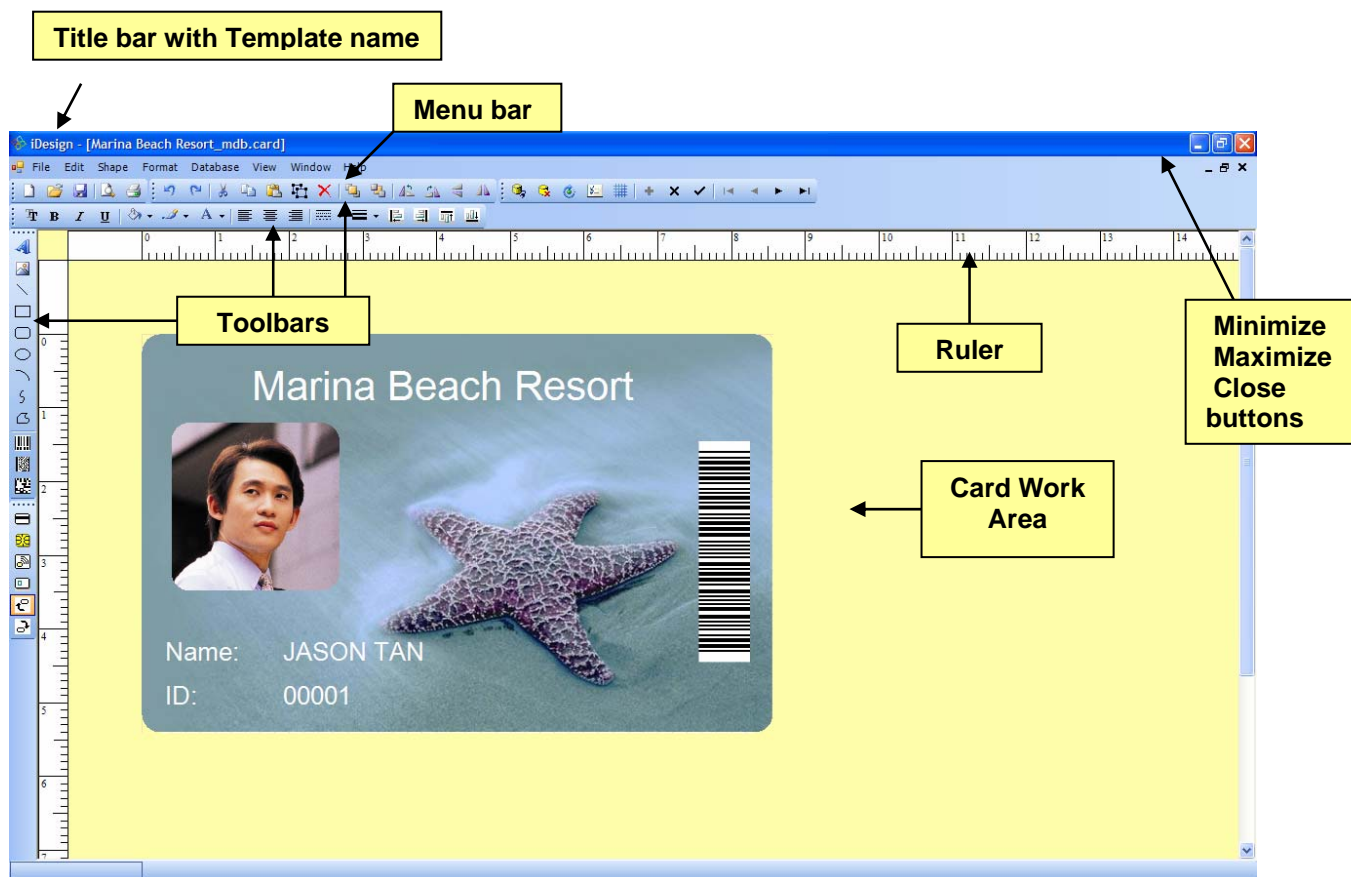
Title bar with Template name

Menu bar

iDesign - [Marina Beach Resort_mdb.card]

File Edit Shape Format Database View Window Help

0 1 2 3 4 5 6 7 8 9 10 11 12 13 14

Toolbars

Ruler

Minimize Maximize Close buttons

Marina Beach Resort

Card Work Area

Name: JASON TAN

ID: 00001

0 1 2 3 4 5 6 7